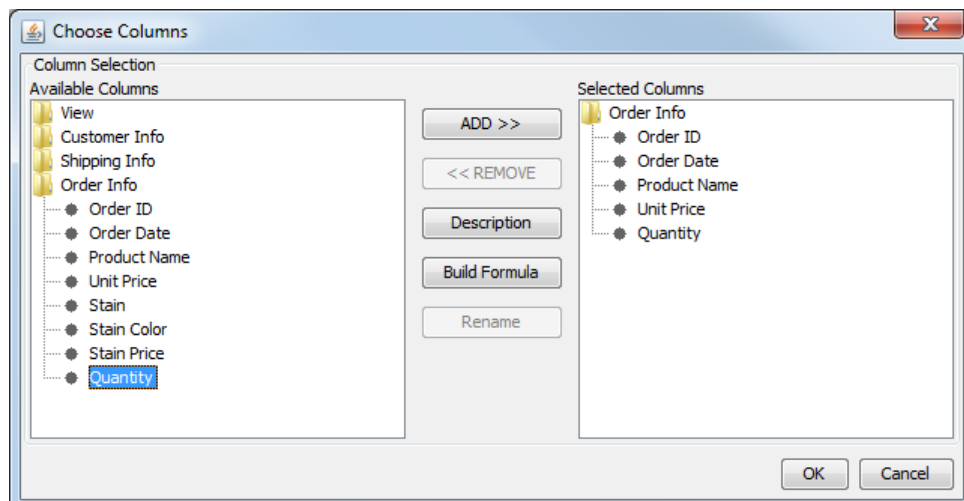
Choose Columns

Column Selection

Available Columns

View
Customer Info
Shipping Info
Order Info
Order ID
Order Date
Product Name
Unit Price
Stain
Stain Color
Stain Price
Quantity

ADD >>
<< REMOVE
Description
Build Formula
Rename

Selected Columns

Order Info
Order ID
Order Date
Product Name
Unit Price
Quantity

OK
Cancel